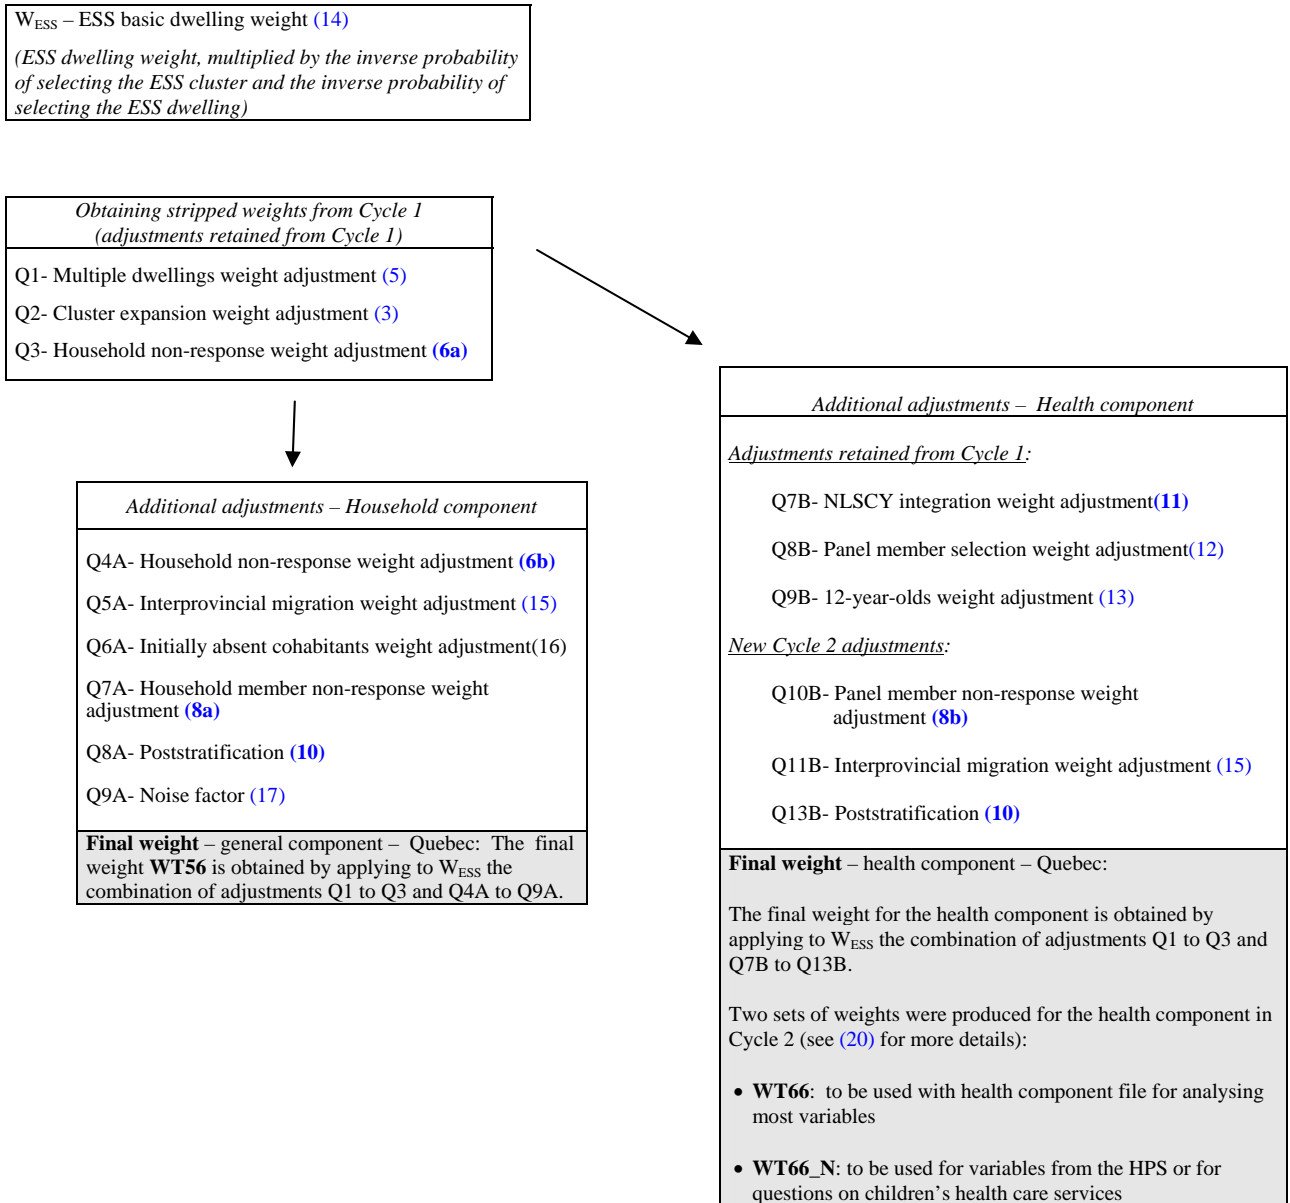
$W_{ESS}$ – ESS basic dwelling weight (14)

(ESS dwelling weight, multiplied by the inverse probability of selecting the ESS cluster and the inverse probability of selecting the ESS dwelling)

Obtaining stripped weights from Cycle 1 (adjustments retained from Cycle 1)

Q1- Multiple dwellings weight adjustment (5)

Q2- Cluster expansion weight adjustment (3)

Q3- Household non-response weight adjustment **(6a)**

Additional adjustments – Household component

Q4A- Household non-response weight adjustment **(6b)**

Q5A- Interprovincial migration weight adjustment (15)

Q6A- Initially absent cohabitants weight adjustment(16)

Q7A- Household member non-response weight adjustment **(8a)**

Q8A- Poststratification **(10)**

Q9A- Noise factor (17)

**Final weight** – general component – Quebec: The final weight **WT56** is obtained by applying to $W_{ESS}$ the combination of adjustments Q1 to Q3 and Q4A to Q9A.

Additional adjustments – Health component

Adjustments retained from Cycle 1:

Q7B- NLSCY integration weight adjustment**(11)**

Q8B- Panel member selection weight adjustment(12)

Q9B- 12-year-olds weight adjustment (13)

New Cycle 2 adjustments:

Q10B- Panel member non-response weight adjustment **(8b)**

Q11B- Interprovincial migration weight adjustment (15)

Q13B- Poststratification **(10)**

**Final weight** – health component – Quebec:

The final weight for the health component is obtained by applying to $W_{ESS}$ the combination of adjustments Q1 to Q3 and Q7B to Q13B.

Two sets of weights were produced for the health component in Cycle 2 (see (20) for more details):

• **WT66**: to be used with health component file for analysing most variables

• **WT66_N**: to be used for variables from the HPS or for questions on children's health care services